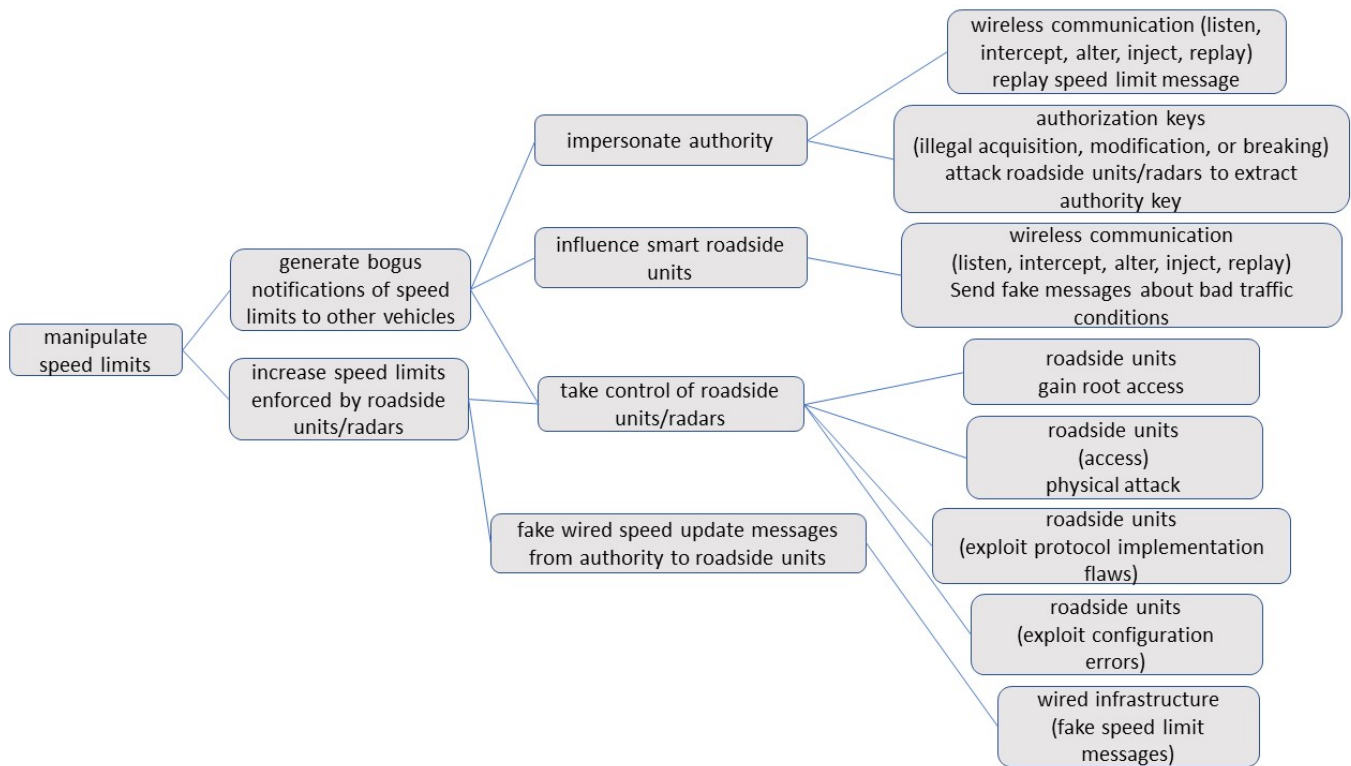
manipulate speed limits

generate bogus notifications of speed limits to other vehicles

increase speed limits enforced by roadside units/radars

impersonate authority

influence smart roadside units

take control of roadside units/radars

fake wired speed update messages from authority to roadside units

wireless communication (listen, intercept, alter, inject, replay) replay speed limit message

authorization keys (illegal acquisition, modification, or breaking) attack roadside units/radars to extract authority key

wireless communication (listen, intercept, alter, inject, replay) Send fake messages about bad traffic conditions

roadside units gain root access

roadside units (access) physical attack

roadside units (exploit protocol implementation flaws)

roadside units (exploit configuration errors)

wired infrastructure (fake speed limit messages)